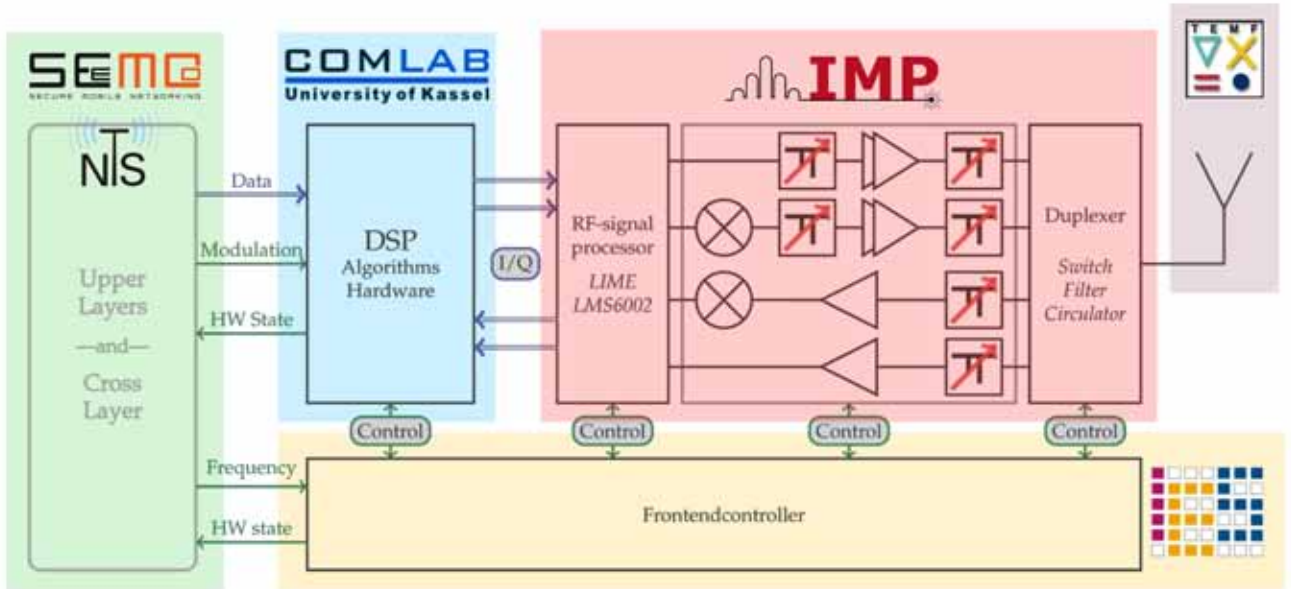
SEEMOO
SECURE MOBILE NETWORKING

NTS

Upper Layers
—and—
Cross Layer

COMLAB
University of Kassel

Data
Modulation
HW State

DSP
Algorithms
Hardware

I/Q

IMP

RF-signal processor
LIME
LMS6002

Duplexer
Switch
Filter
Circulator

TEMF

Control
Control
Control
Control

Frequency
HW state

Frontendcontroller